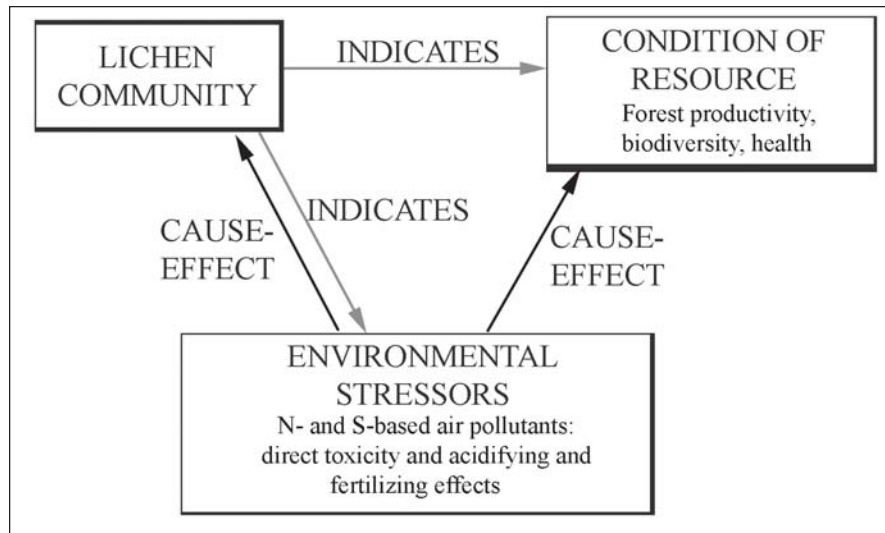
LICHEN COMMUNITY

INDICATES

CONDITION OF RESOURCE
Forest productivity, biodiversity, health

INDICATES

CAUSE-EFFECT

CAUSE-EFFECT

ENVIRONMENTAL STRESSORS
N- and S-based air pollutants: direct toxicity and acidifying and fertilizing effects